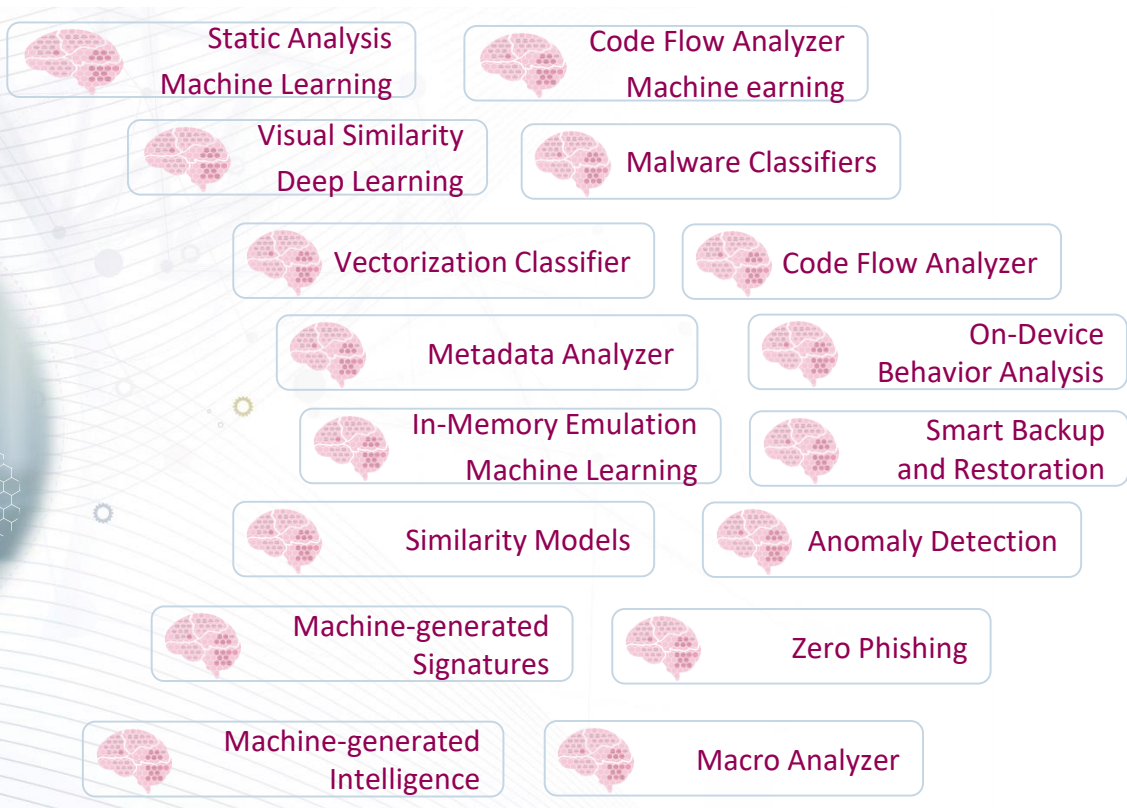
Static Analysis
Machine Learning

Code Flow Analyzer
Machine earning

Visual Similarity
Deep Learning

Malware Classifiers

Vectorization Classifier

Code Flow Analyzer

Metadata Analyzer

On-Device
Behavior Analysis

In-Memory Emulation
Machine Learning

Smart Backup
and Restoration

Similarity Models

Anomaly Detection

Machine-generated
Signatures

Zero Phishing

Machine-generated
Intelligence

Macro Analyzer